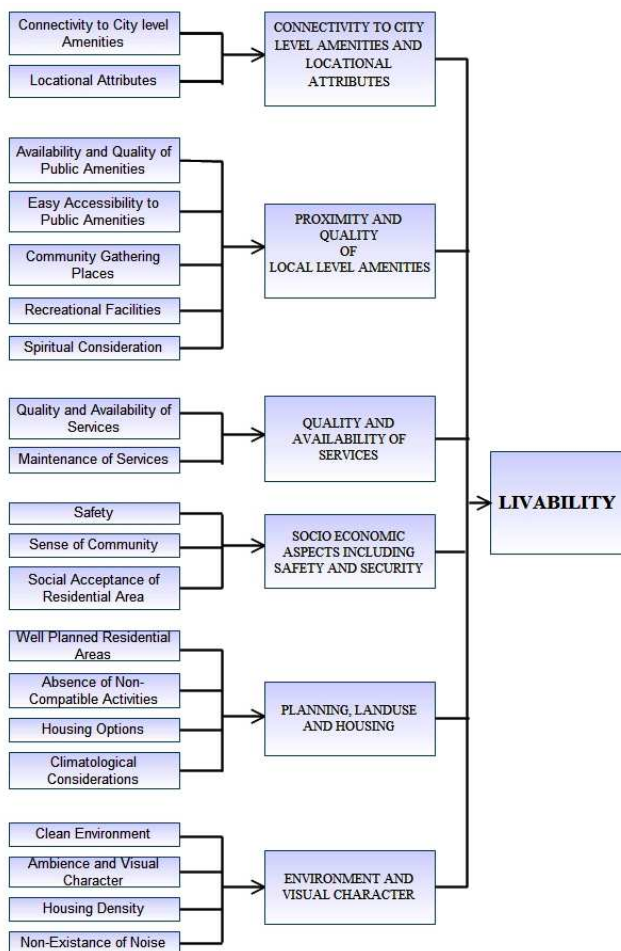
Connectivity to City level Amenities

Locational Attributes

CONNECTIVITY TO CITY LEVEL AMENITIES AND LOCATIONAL ATTRIBUTES

Availability and Quality of Public Amenities

Easy Accessibility to Public Amenities

Community Gathering Places

Recreational Facilities

Spiritual Consideration

PROXIMITY AND QUALITY OF LOCAL LEVEL AMENITIES

Quality and Availability of Services

Maintenance of Services

QUALITY AND AVAILABILITY OF SERVICES

Safety

Sense of Community

Social Acceptance of Residential Area

SOCIO ECONOMIC ASPECTS INCLUDING SAFETY AND SECURITY

Well Planned Residential Areas

Absence of Non-Compatible Activities

Housing Options

Climatological Considerations

PLANNING, LANDUSE AND HOUSING

Clean Environment

Ambience and Visual Character

Housing Density

Non-Existance of Noise

ENVIRONMENT AND VISUAL CHARACTER

LIVABILITY